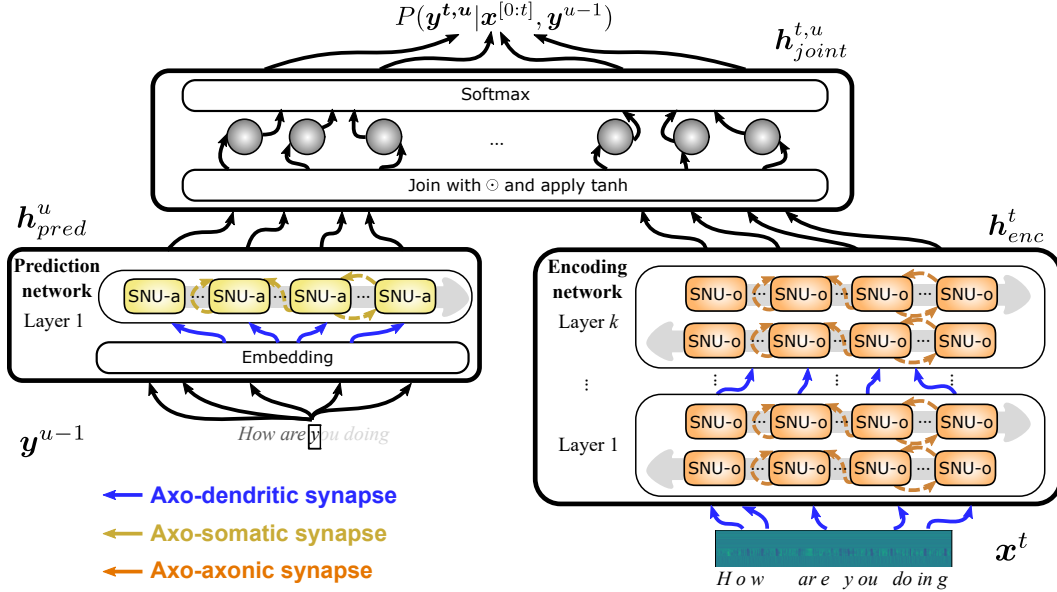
$P(\boldsymbol{y}^{t,u}|\boldsymbol{x}^{[0:t]}, \boldsymbol{y}^{u-1})$

$\boldsymbol{h}^{t,u}_{joint}$

Softmax

...

Join with $\odot$ and apply tanh

$\boldsymbol{h}^{u}_{pred}$

$\boldsymbol{h}^{t}_{enc}$

Prediction network

Layer 1

SNU-a ... SNU-a ... SNU-a ... SNU-a

Embedding

$\boldsymbol{y}^{u-1}$

How are you doing

Encoding network

Layer $k$

SNU-o ... SNU-o ... SNU-o ... SNU-o

SNU-o ... SNU-o ... SNU-o ... SNU-o

⋮ ⋮ ⋮ ⋮ ⋮

Layer 1

SNU-o ... SNU-o ... SNU-o ... SNU-o

SNU-o ... SNU-o ... SNU-o ... SNU-o

Axo-dendritic synapse

Axo-somatic synapse

Axo-axonic synapse

$\boldsymbol{x}^{t}$

H o w are y o u d o i n g